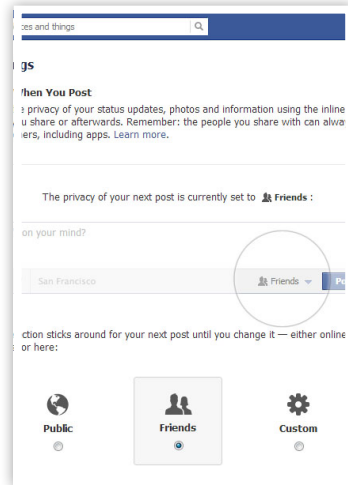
ces and things

gs

Vhen You Post

e privacy of your status updates, photos and information using the inline u share or afterwards. Remember: the people you share with can alwa ers, including apps. Learn more.

The privacy of your next post is currently set to Friends :

on your mind?

San Francisco

Friends

Po

ction sticks around for your next post until you change it — either online or here:

Public

Friends

Custom